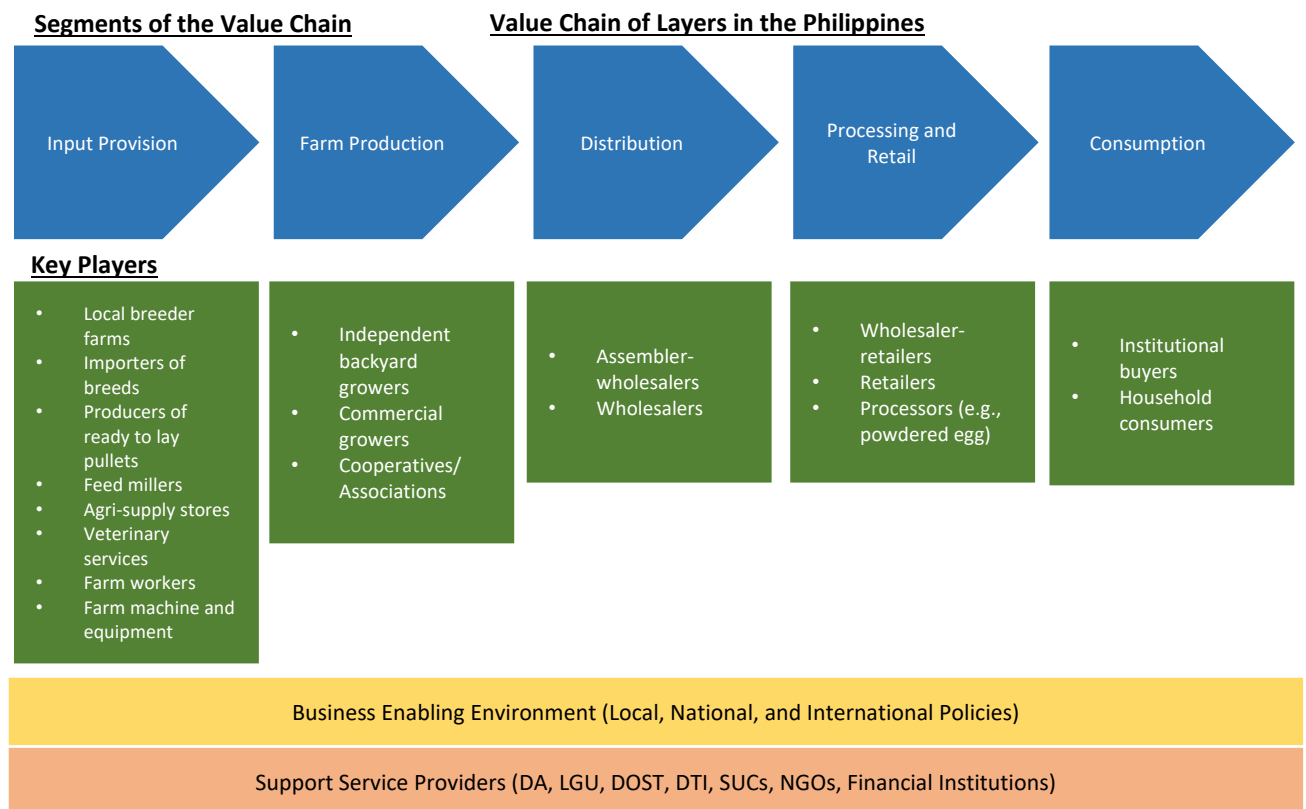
Segments of the Value Chain

Value Chain of Layers in the Philippines

Input Provision

Farm Production

Distribution

Processing and Retail

Consumption

Key Players

- Local breeder farms
- Importers of breeds
- Producers of ready to lay pullets
- Feed millers
- Agri-supply stores
- Veterinary services
- Farm workers
- Farm machine and equipment

- Independent backyard growers
- Commercial growers
- Cooperatives/ Associations

- Assembler-wholesalers
- Wholesalers

- Wholesaler-retailers
- Retailers
- Processors (e.g., powdered egg)

- Institutional buyers
- Household consumers

Business Enabling Environment (Local, National, and International Policies)

Support Service Providers (DA, LGU, DOST, DTI, SUCs, NGOs, Financial Institutions)